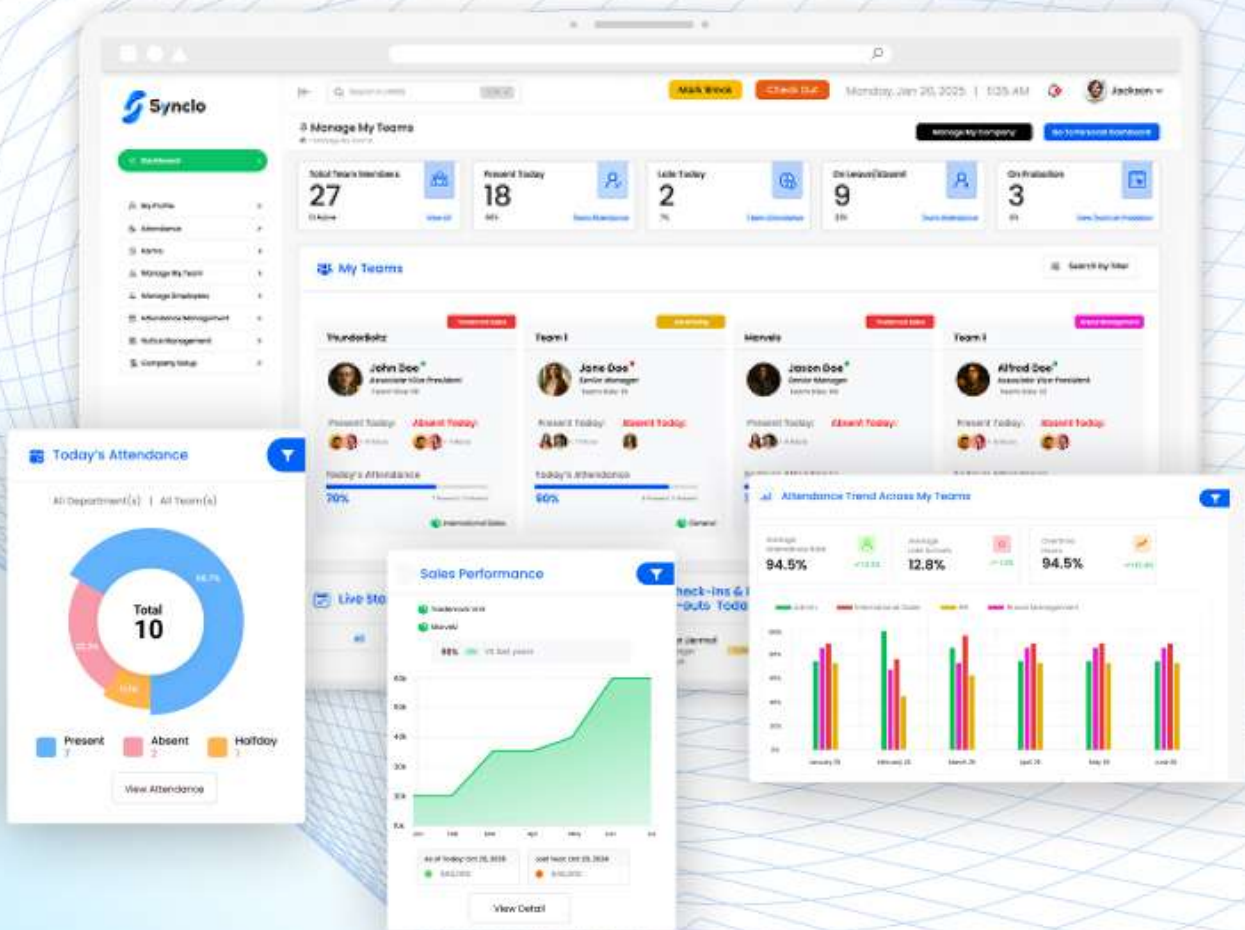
Synclo

Mark Break | Check Out | Monday, Jan 20, 2025 | 5:35 AM | Jackson

Manage My Teams

Manage My Company | Go to Personal Dashboard

Dashboard

My Profile
Attendance
Karma
Manage My Team
Manage Employees
Attendance Management
Notice Management
Company Setup

Total Team Members
27

Present Today
18

Late Today
2

On Leave/Absent
9

On Probation
3

My Teams

Search by filter

ThunderBoltz
John Doe
Associate Vice President
Present Today: Absent Today:
Today's Attendance
70%

Team 1
Jane Doe
Senior Manager
Present Today: Absent Today:
Today's Attendance
90%

Marvels
Jason Doe
Senior Manager
Present Today: Absent Today:

Team 1
Alfred Doe
Associate Vice President
Present Today: Absent Today:

Today's Attendance

All Department(s) | All Team(s)

Total
10

Present
7
Absent
2
Halfday
1

View Attendance

Sales Performance

Live Sta

Check-ins &
-outs Toda

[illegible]

View Detail

Attendance Trend Across My Teams

94.5%
12.8%
94.5%

January 25
February 25
March 25
April 25
May 25
June 25